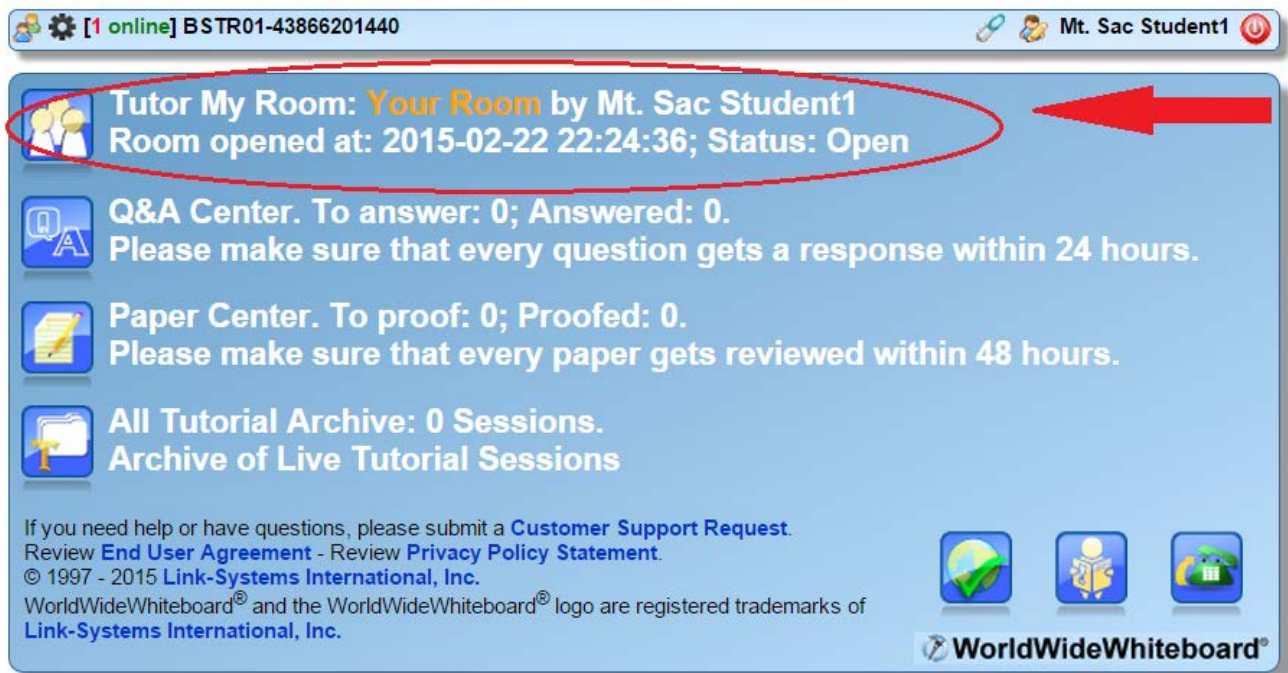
[1 online] BSTR01-43866201440

Mt. Sac Student1

Tutor My Room: Your Room by Mt. Sac Student1
Room opened at: 2015-02-22 22:24:36; Status: Open

Q&A Center. To answer: 0; Answered: 0.
Please make sure that every question gets a response within 24 hours.

Paper Center. To proof: 0; Proofed: 0.
Please make sure that every paper gets reviewed within 48 hours.

All Tutorial Archive: 0 Sessions.
Archive of Live Tutorial Sessions

If you need help or have questions, please submit a Customer Support Request.
Review End User Agreement - Review Privacy Policy Statement.
© 1997 - 2015 Link-Systems International, Inc.
WorldWideWhiteboard® and the WorldWideWhiteboard® logo are registered trademarks of Link-Systems International, Inc.

WorldWideWhiteboard®